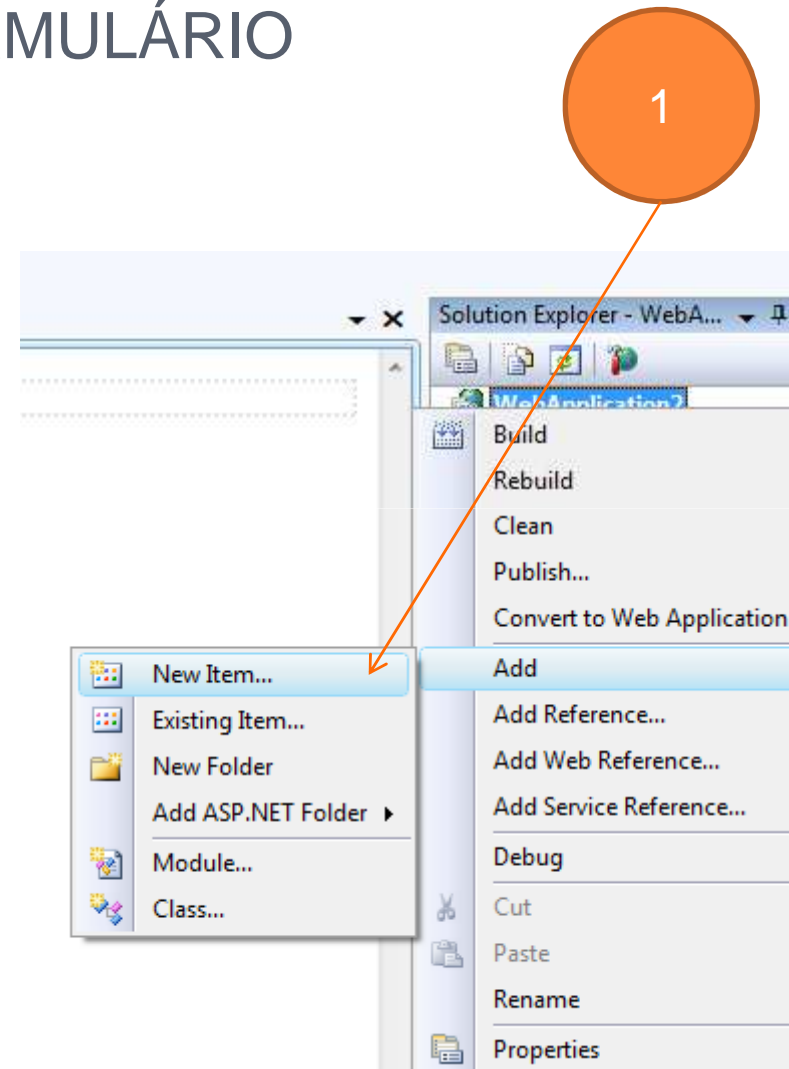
MULÁRIO

1

Solution Explorer - WebA...

WebApplication2

Build

Rebuild

Clean

Publish...

Convert to Web Application

Add

Add Reference...

Add Web Reference...

Add Service Reference...

Debug

Cut

Paste

Rename

Properties

New Item...

Existing Item...

New Folder

Add ASP.NET Folder

Module...

Class...